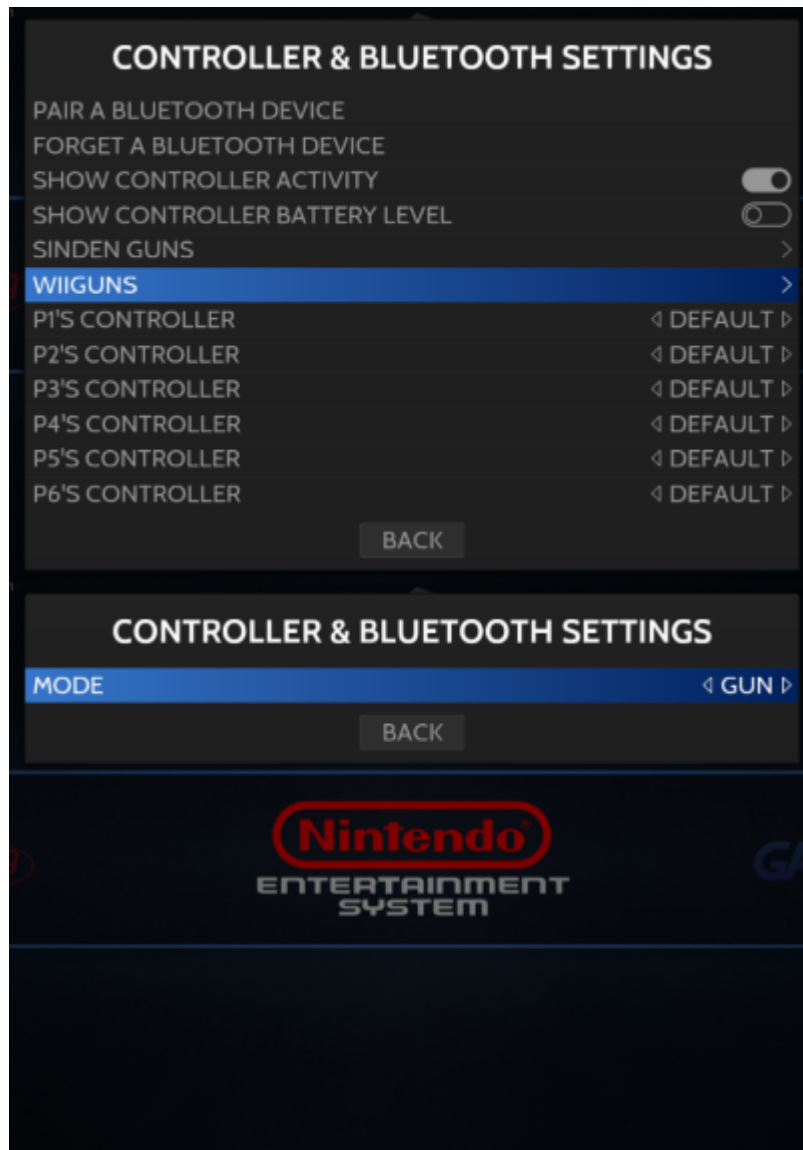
CONTROLLER & BLUETOOTH SETTINGS

PAIR A BLUETOOTH DEVICE
FORGET A BLUETOOTH DEVICE
SHOW CONTROLLER ACTIVITY
SHOW CONTROLLER BATTERY LEVEL
SINDEN GUNS
WIIGUNS
P1'S CONTROLLER ◁ DEFAULT ▷
P2'S CONTROLLER ◁ DEFAULT ▷
P3'S CONTROLLER ◁ DEFAULT ▷
P4'S CONTROLLER ◁ DEFAULT ▷
P5'S CONTROLLER ◁ DEFAULT ▷
P6'S CONTROLLER ◁ DEFAULT ▷

BACK

CONTROLLER & BLUETOOTH SETTINGS

MODE ◁ GUN ▷

BACK

Nintendo
ENTERTAINMENT SYSTEM